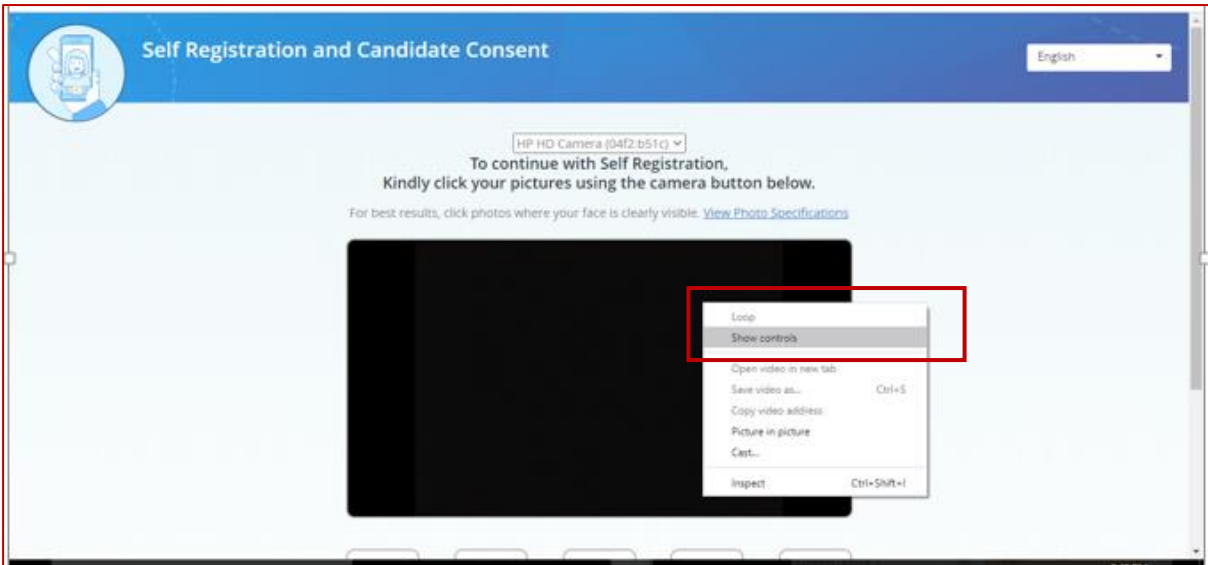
Self Registration and Candidate Consent

English

HP HD Camera (04f2:b51c)

To continue with Self Registration,
Kindly click your pictures using the camera button below.

For best results, click photos where your face is clearly visible. View Photo Specifications

Loop
Show controls
Open video in new tab
Save video as... Ctrl+S
Copy video address
Picture in picture
Cast...
Inspect Ctrl+Shift+I